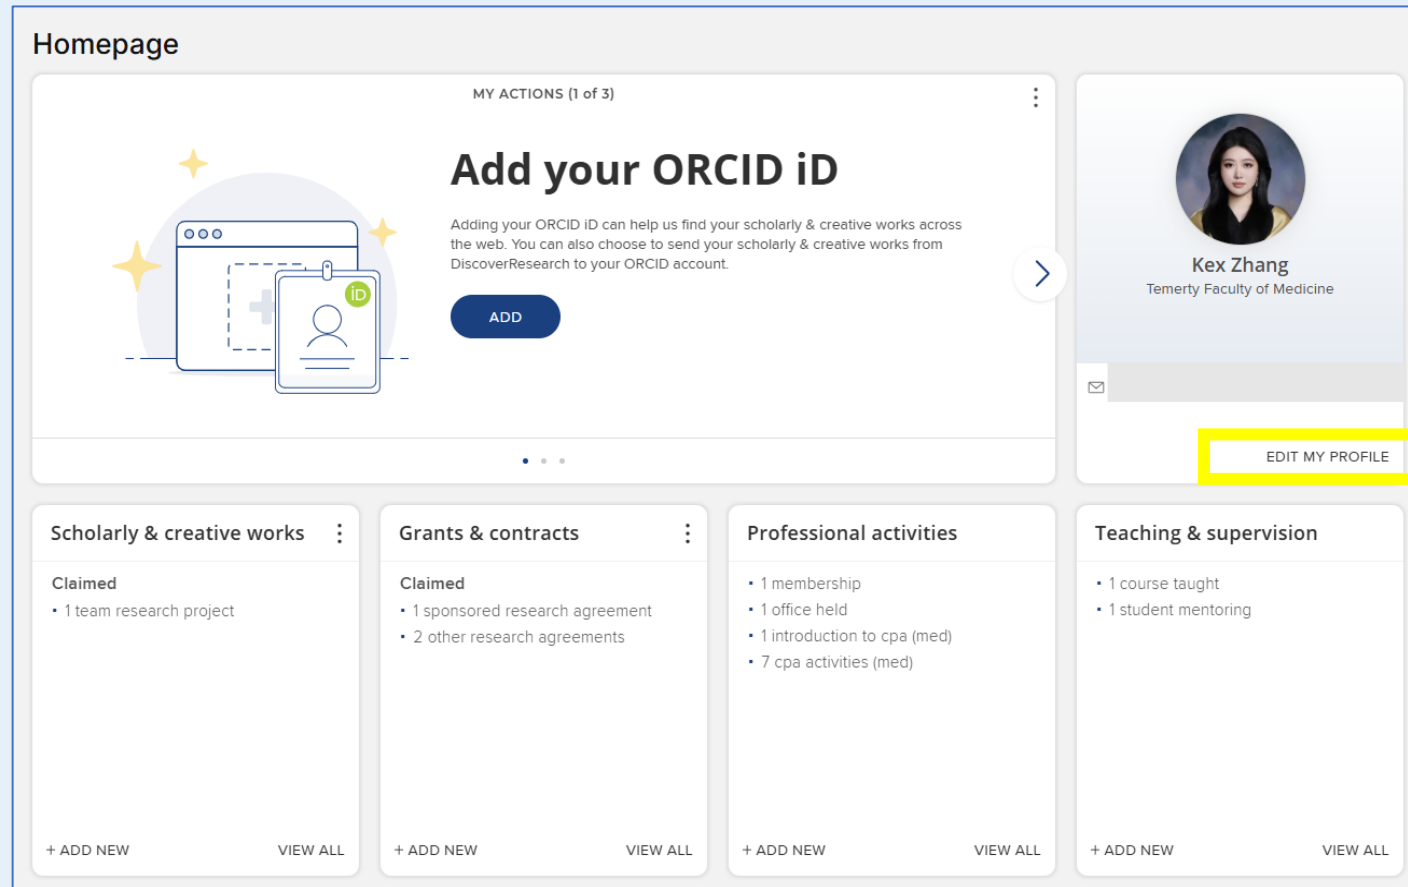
Homepage

MY ACTIONS (1 of 3)

Add your ORCID iD

Adding your ORCID iD can help us find your scholarly & creative works across the web. You can also choose to send your scholarly & creative works from DiscoverResearch to your ORCID account.

ADD

iD

Kex Zhang
Temerty Faculty of Medicine

EDIT MY PROFILE

Scholarly & creative works

Claimed
• 1 team research project

+ ADD NEW
VIEW ALL

Grants & contracts

Claimed
• 1 sponsored research agreement
• 2 other research agreements

+ ADD NEW
VIEW ALL

Professional activities

• 1 membership
• 1 office held
• 1 introduction to cpa (med)
• 7 cpa activities (med)

+ ADD NEW
VIEW ALL

Teaching & supervision

• 1 course taught
• 1 student mentoring

+ ADD NEW
VIEW ALL